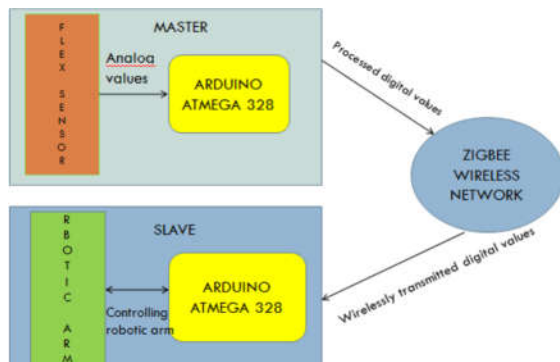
MASTER

FLEX SENSOR

Analog values

ARDUINO ATMEGA 328

Processed digital values

ZIGBEE WIRELESS NETWORK

SLAVE

RBOTIC ARM

Controlling robotic arm

ARDUINO ATMEGA 328

Wirelessly transmitted digital values